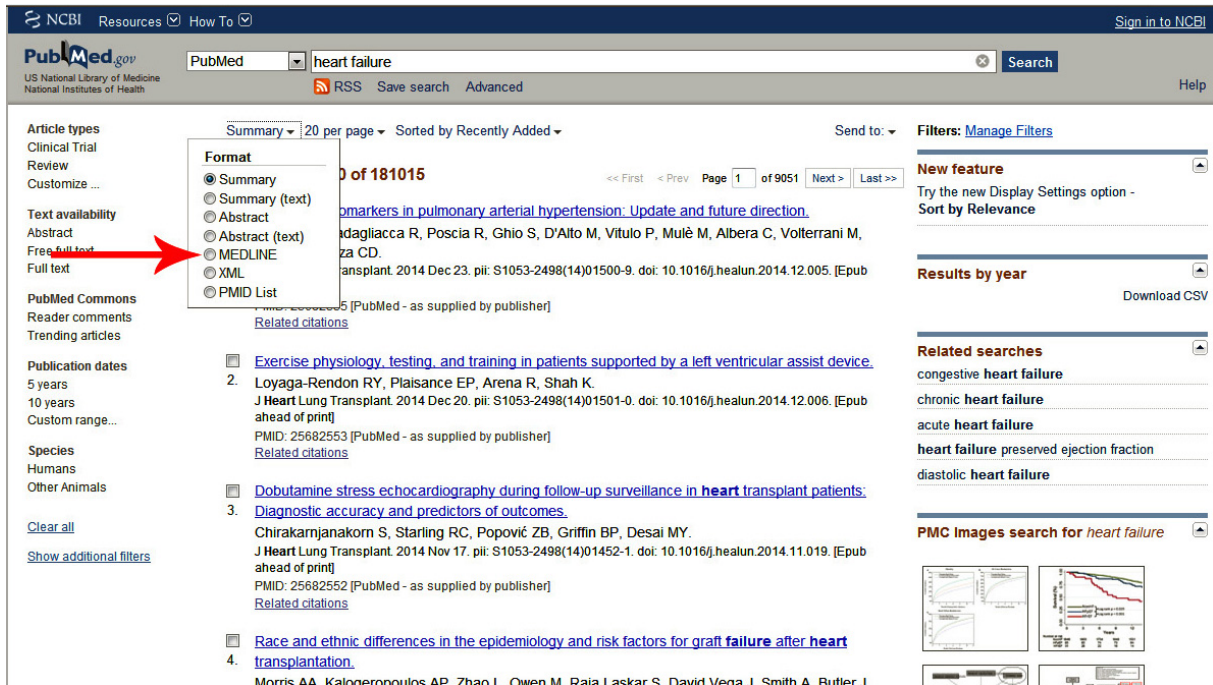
NCBI Resources How To Sign in to NCBI

PubMed.gov
US National Library of Medicine
National Institutes of Health

PubMed | heart failure | Search
RSS Save search Advanced Help

Article types
Clinical Trial
Review
Customize ...

Text availability
Abstract
Free full text
Full text

PubMed Commons
Reader comments
Trending articles

Publication dates
5 years
10 years
Custom range...

Species
Humans
Other Animals

Clear all

Show additional filters

Summary 20 per page Sorted by Recently Added Send to:

Format
Summary
Summary (text)
Abstract
Abstract (text)
MEDLINE
XML
PMID List

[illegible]0 of 181015

<< First < Prev Page 1 of 9051 Next > Last >>

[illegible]omarkers in pulmonary arterial hypertension: Update and future direction.
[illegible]adagliacca R, Poscia R, Ghio S, D'Alto M, Vitulo P, Mulè M, Albera C, Volterrani M, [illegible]za CD.
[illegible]ransplant. 2014 Dec 23. pii: S1053-2498(14)01500-9. doi: 10.1016/j.healun.2014.12.005. [Epub
PMID: 2568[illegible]5 [PubMed - as supplied by publisher]
Related citations

2. Exercise physiology, testing, and training in patients supported by a left ventricular assist device.
Loyaga-Rendon RY, Plaisance EP, Arena R, Shah K.
J Heart Lung Transplant. 2014 Dec 20. pii: S1053-2498(14)01501-0. doi: 10.1016/j.healun.2014.12.006. [Epub ahead of print]
PMID: 25682553 [PubMed - as supplied by publisher]
Related citations

3. Dobutamine stress echocardiography during follow-up surveillance in heart transplant patients: Diagnostic accuracy and predictors of outcomes.
Chirakarnjanakorn S, Starling RC, Popović ZB, Griffin BP, Desai MY.
J Heart Lung Transplant. 2014 Nov 17. pii: S1053-2498(14)01452-1. doi: 10.1016/j.healun.2014.11.019. [Epub ahead of print]
PMID: 25682552 [PubMed - as supplied by publisher]
Related citations

4. Race and ethnic differences in the epidemiology and risk factors for graft failure after heart transplantation.
Morris AA, Kalogeropoulos AP, Zhao L, Owen M, Raja Laskar S, David Vega J, Smith A, Butler J

Filters: Manage Filters

New feature
Try the new Display Settings option - Sort by Relevance

Results by year
Download CSV

Related searches
congestive heart failure
chronic heart failure
acute heart failure
heart failure preserved ejection fraction
diastolic heart failure

PMC Images search for heart failure